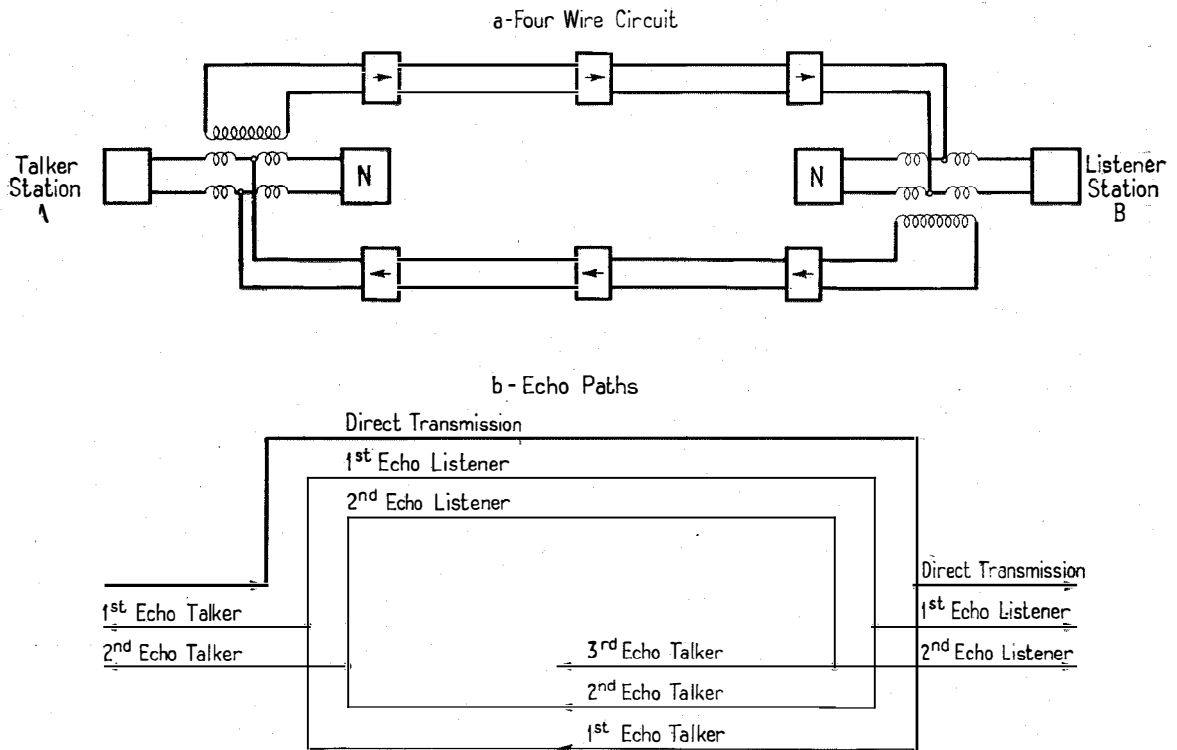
a-Four Wire Circuit

Talker Station A

N

N

Listener Station B

b-Echo Paths

Direct Transmission

$1^{st}$ Echo Listener

$2^{nd}$ Echo Listener

$1^{st}$ Echo Talker

$2^{nd}$ Echo Talker

Direct Transmission

$1^{st}$ Echo Listener

$2^{nd}$ Echo Listener

$3^{rd}$ Echo Talker

$2^{nd}$ Echo Talker

$1^{st}$ Echo Talker